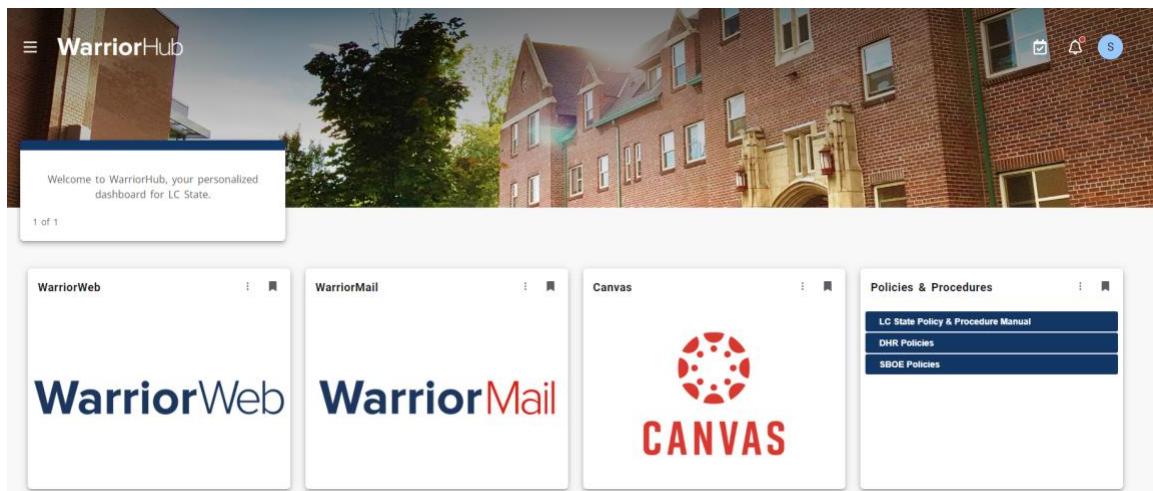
WarriorHub

S

Welcome to WarriorHub, your personalized dashboard for LC State.

1 of 1

WarriorWeb

WarriorWeb

WarriorMail

WarriorMail

Canvas

CANVAS

Policies & Procedures

LC State Policy & Procedure Manual

DHR Policies

SBOE Policies